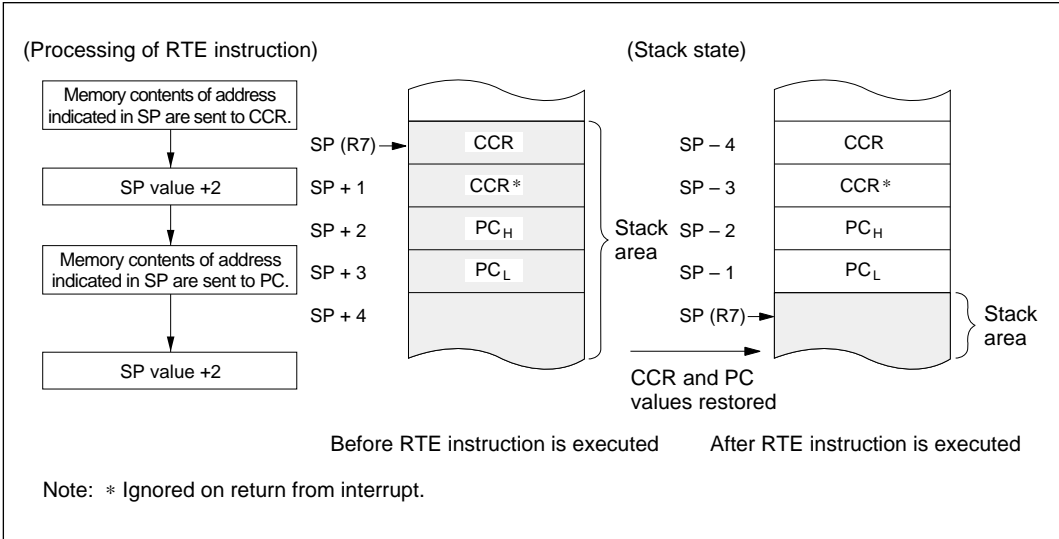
(Processing of RTE instruction)

Memory contents of address indicated in SP are sent to CCR.

SP value +2

Memory contents of address indicated in SP are sent to PC.

SP value +2

(Stack state)

SP (R7)

SP + 1

SP + 2

SP + 3

SP + 4

CCR

CCR*

$PC_H$

$PC_L$

Stack area

Before RTE instruction is executed

CCR and PC values restored

SP – 4

SP – 3

SP – 2

SP – 1

SP (R7)

CCR

CCR*

$PC_H$

$PC_L$

Stack area

After RTE instruction is executed

Note: * Ignored on return from interrupt.